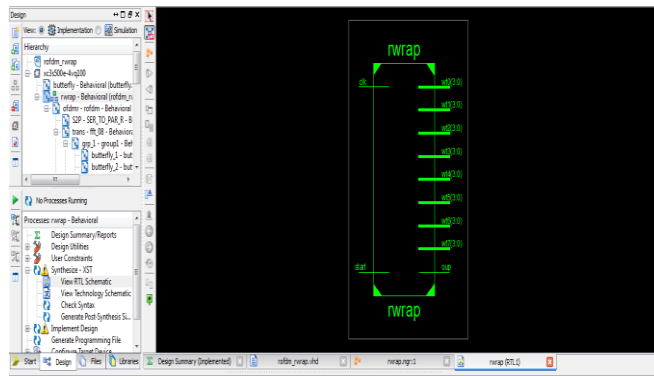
Design
View: Implementation Simulation
Hierarchy
rofdm_rwrap
xc3s500e-4vq100
butterfly - Behavioral (butterfly.
rwrap - Behavioral (rofdm_rw
ofdmr - rofdm - Behavioral
S2P - SER_TO_PAR_R - Beh
trans - fft_08 - Behavio
grp_1 - group1 - Beh
butterfly_1 - but
butterfly_2 - but
No Processes Running
Processes: rwrap - Behavioral
Design Summary/Reports
Design Utilities
User Constraints
Synthesize - XST
View RTL Schematic
View Technology Schematic
Check Syntax
Generate Post-Synthesis Si...
Implement Design
Generate Programming File
Configure Target Device
Start
Design
Files
Libraries
Design Summary (Implemented)
rofdm_rwrap.vhd
rwrap.ngr:1
rwrap (RTL1)

rwrap
clk
start
wt0(3:0)
wt1(3:0)
wt2(3:0)
wt3(3:0)
wt4(3:0)
wt5(3:0)
wt6(3:0)
wt7(3:0)
oup
rwrap